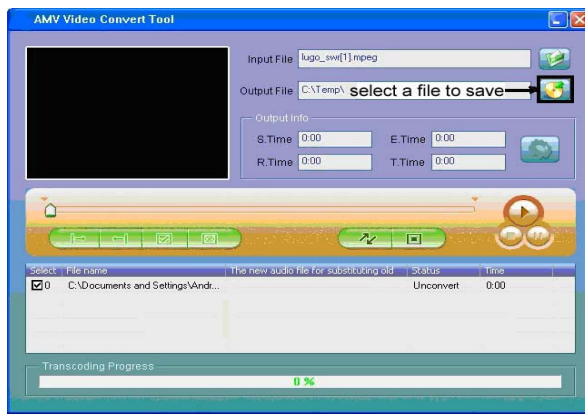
AMV Video Convert Tool

Input File lugo_swi[1].mpeg

Output File C:\Temp\ select a file to save

Output Info

S.Time 0:00

E.Time 0:00

R.Time 0:00

T.Time 0:00

| Select | File name | The new audio file for substituting old | Status | Time |
|---|---|---|---|---|
| ☑0 | C:\Documents and Settings\Andr... | | Unconvert | 0:00 |

Transcoding Progress

0 %